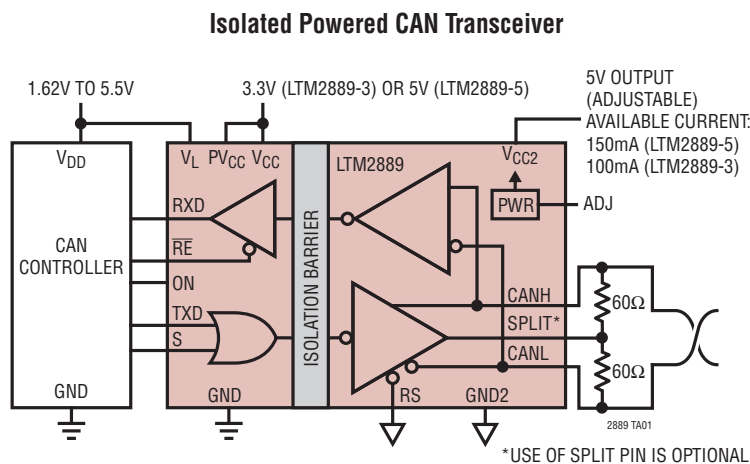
Isolated Powered CAN Transceiver

1.62V TO 5.5V

3.3V (LTM2889-3) OR 5V (LTM2889-5)

5V OUTPUT (ADJUSTABLE) AVAILABLE CURRENT: 150mA (LTM2889-5) 100mA (LTM2889-3)

$V_{DD}$

CAN CONTROLLER

GND

$V_L$ $PV_{CC}$ $V_{CC}$

LTM2889

$V_{CC2}$

PWR

ADJ

RXD

$\overline{RE}$

ON

TXD

S

ISOLATION BARRIER

CANH

SPLIT*

CANL

60Ω

60Ω

GND

RS

GND2

2889 TA01

*USE OF SPLIT PIN IS OPTIONAL